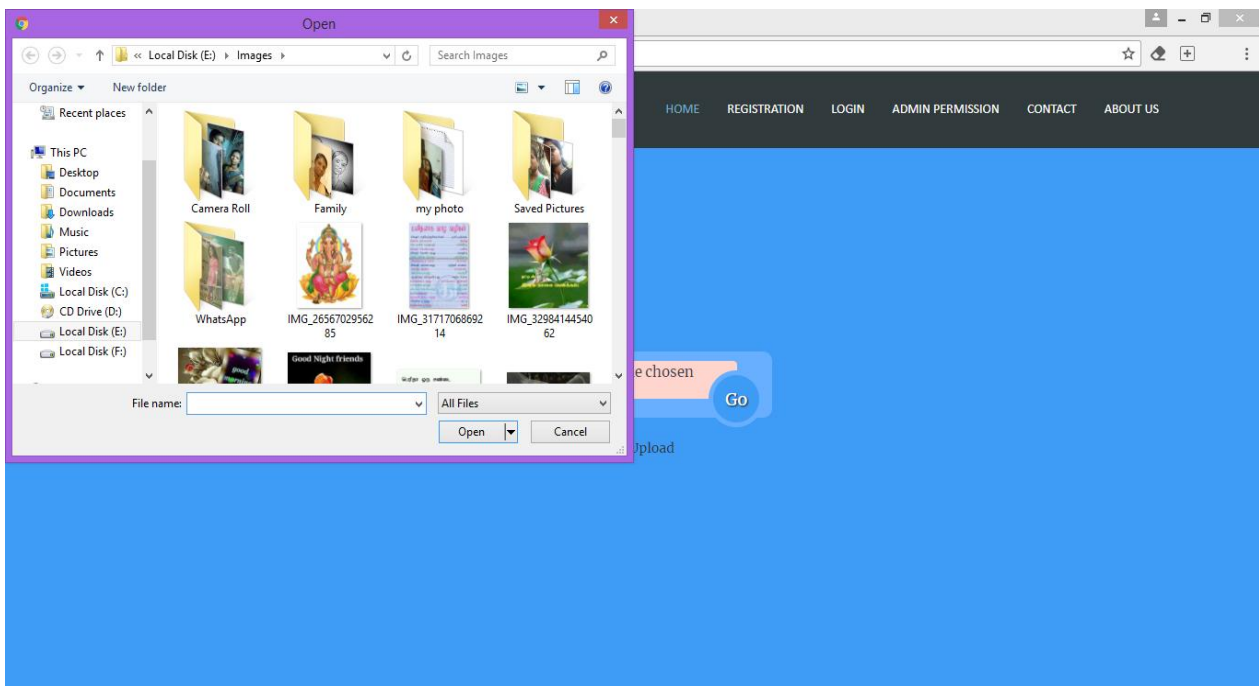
Open

« Local Disk (E:) › Images ›

Search Images

Organize ▾ New folder

Recent places

This PC
Desktop
Documents
Downloads
Music
Pictures
Videos
Local Disk (C:)
CD Drive (D:)
Local Disk (E:)
Local Disk (F:)

Camera Roll
Family
my photo
Saved Pictures
WhatsApp
IMG_2656702956285
IMG_3171706869214
IMG_3298414454062

Good Night friends

File name:
All Files
Open
Cancel

HOME REGISTRATION LOGIN ADMIN PERMISSION CONTACT ABOUT US

e chosen
Go

Jpload